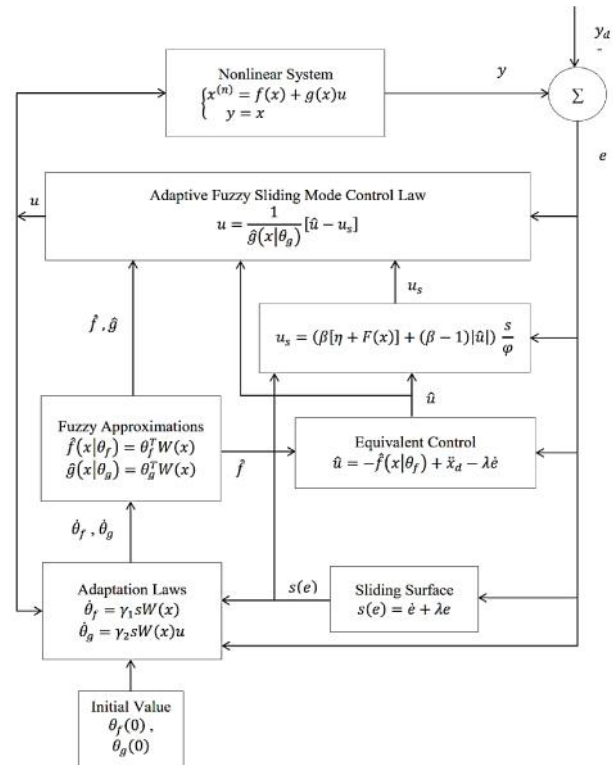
$y_d$

$-$

Nonlinear System
$\begin{cases} x^{(n)} = f(x) + g(x)u \\ y = x \end{cases}$

$y$

$\Sigma$

$e$

$u$

Adaptive Fuzzy Sliding Mode Control Law
$u = \frac{1}{\hat{g}(x|\theta_g)}[\hat{u} - u_s]$

$u_s$

$\hat{f}$ , $\hat{g}$

$u_s = (\beta[\eta + F(x)] + (\beta - 1)|\hat{u}|)\,\frac{s}{\varphi}$

$\hat{u}$

Fuzzy Approximations
$\hat{f}(x|\theta_f) = \theta_f^T W(x)$
$\hat{g}(x|\theta_g) = \theta_g^T W(x)$

$\hat{f}$

Equivalent Control
$\hat{u} = -\hat{f}(x|\theta_f) + \ddot{x}_d - \lambda\dot{e}$

$\dot{\theta}_f$ , $\dot{\theta}_g$

$s(e)$

Adaptation Laws
$\dot{\theta}_f = \gamma_1 sW(x)$
$\dot{\theta}_g = \gamma_2 sW(x)u$

Sliding Surface
$s(e) = \dot{e} + \lambda e$

Initial Value
$\theta_f(0)$ ,
$\theta_g(0)$